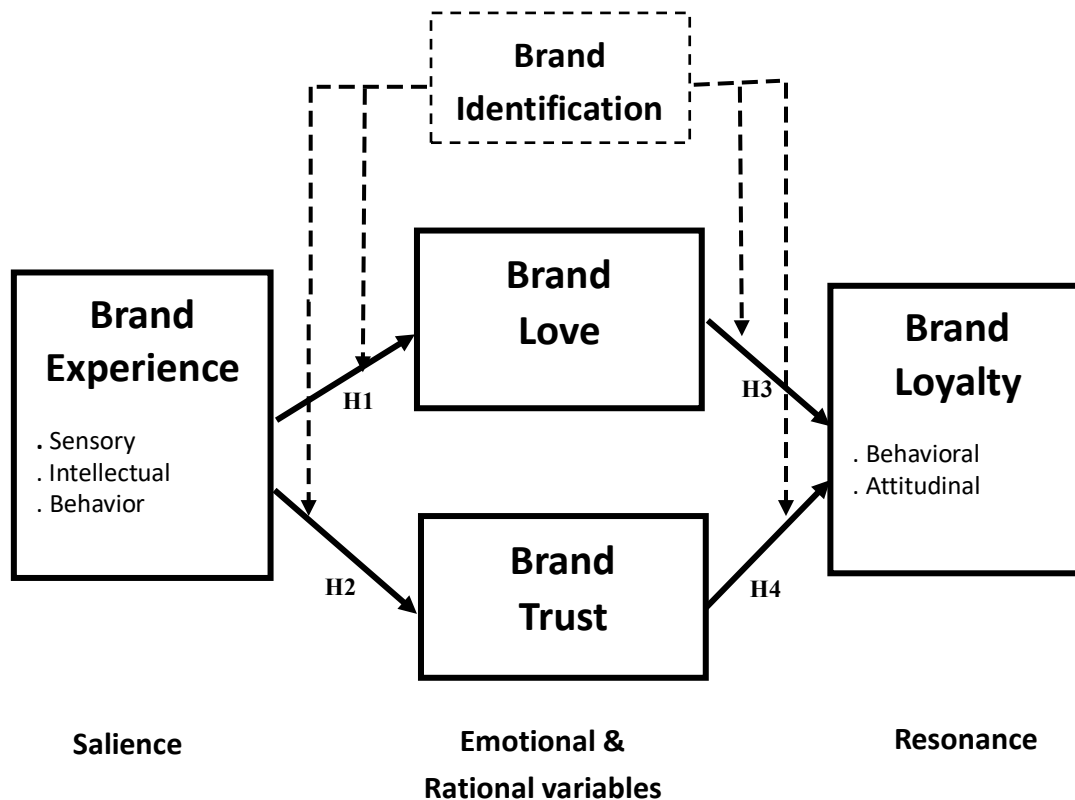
Brand Identification

Brand Experience

. Sensory
. Intellectual
. Behavior

H1

Brand Love

H3

Brand Loyalty

. Behavioral
. Attitudinal

H2

Brand Trust

H4

Salience

Emotional & Rational variables

Resonance